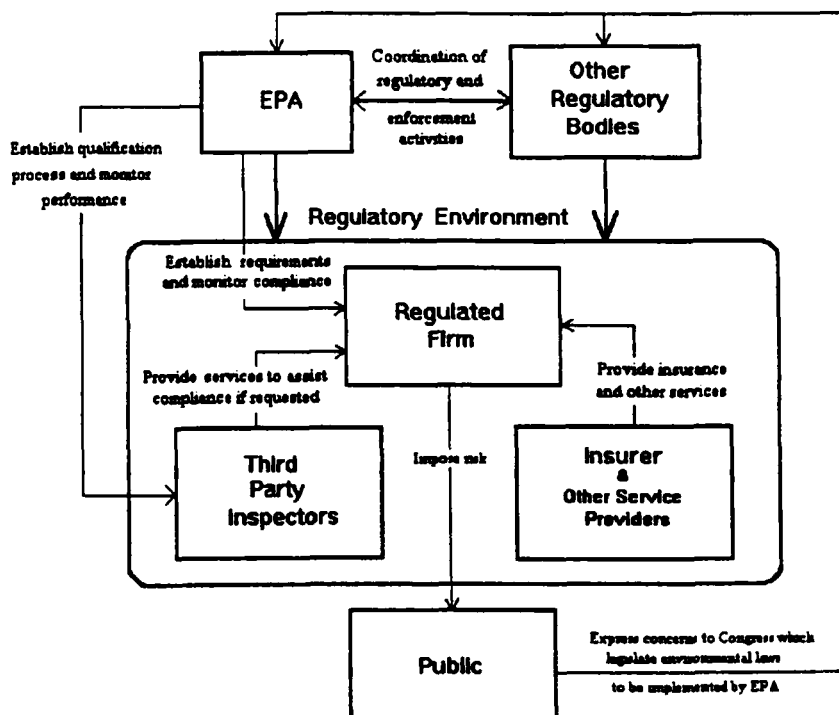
EPA

Coordination of regulatory and enforcement activities

Other Regulatory Bodies

Establish qualification process and monitor performance

Regulatory Environment

Establish requirements and monitor compliance

Regulated Firm

Provide insurance and other services

Provide services to assist compliance if requested

Impose risk

Third Party Inspectors

Insurer & Other Service Providers

Public

Express concerns to Congress which legislate environmental laws to be implemented by EPA